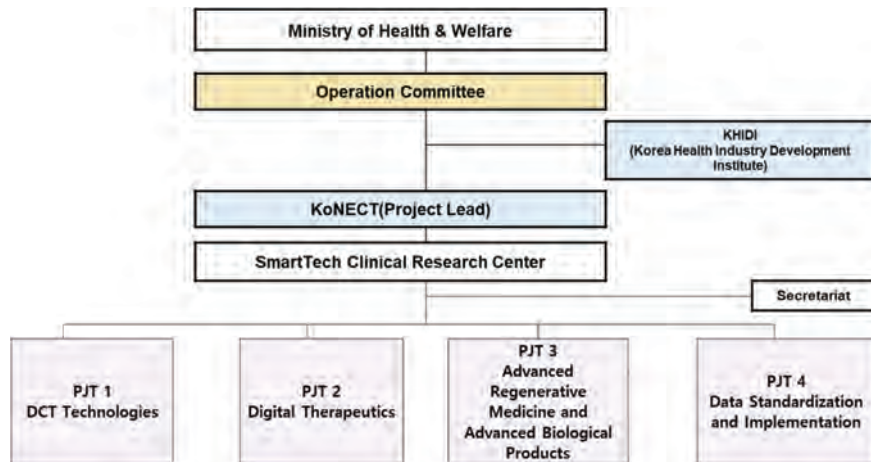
Ministry of Health & Welfare

Operation Committee

KHIDI
(Korea Health Industry Development Institute)

KoNECT(Project Lead)

SmartTech Clinical Research Center

Secretariat

PJT 1
DCT Technologies

PJT 2
Digital Therapeutics

PJT 3
Advanced Regenerative Medicine and Advanced Biological Products

PJT 4
Data Standardization and Implementation